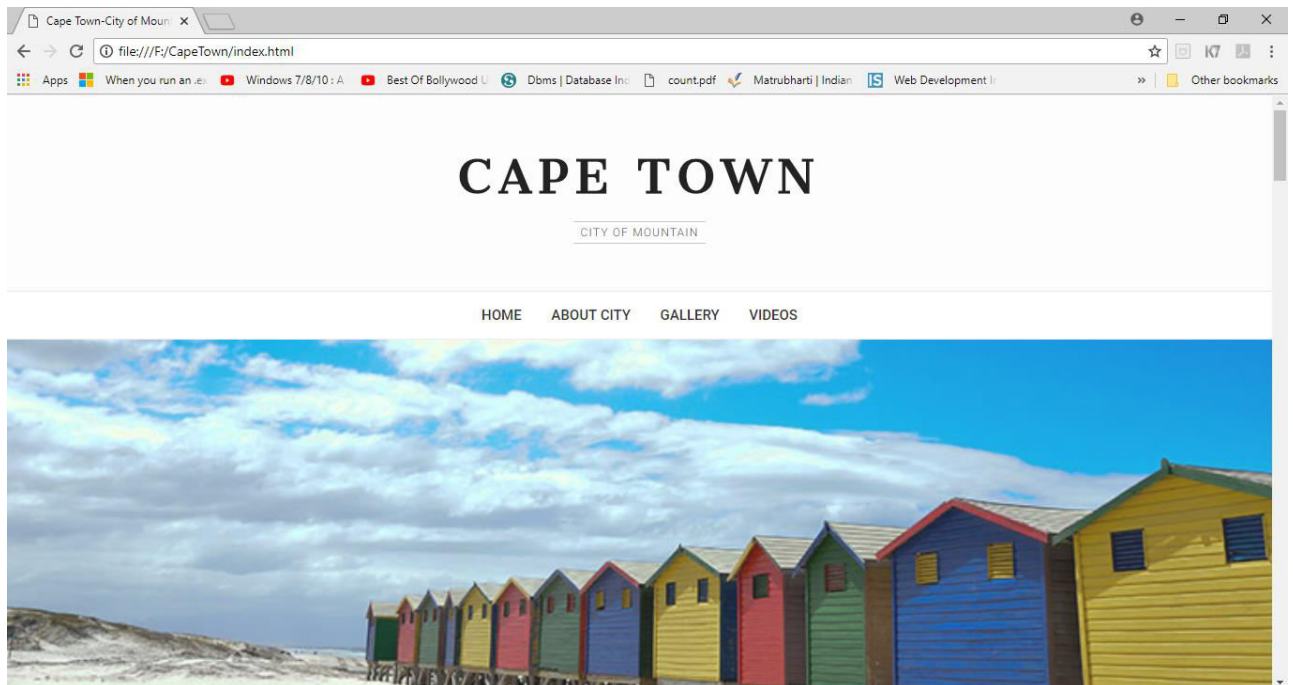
Cape Town-City of Moun ×

file:///F:/CapeTown/index.html

Apps When you run an .ex Windows 7/8/10 : A Best Of Bollywood U Dbms | Database Inc count.pdf Matrubharti | Indian Web Development I » Other bookmarks

CAPE TOWN

CITY OF MOUNTAIN

HOME ABOUT CITY GALLERY VIDEOS